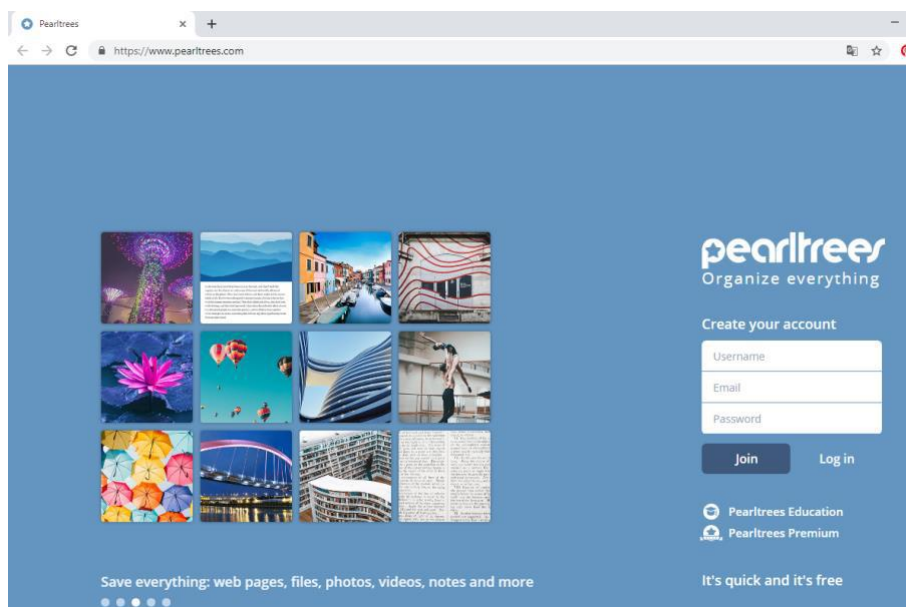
Pearltrees ×

https://www.pearltrees.com

pearltrees
Organize everything

Create your account

Username

Email

Password

Join Log in

Pearltrees Education

Pearltrees Premium

Save everything: web pages, files, photos, videos, notes and more

It's quick and it's free